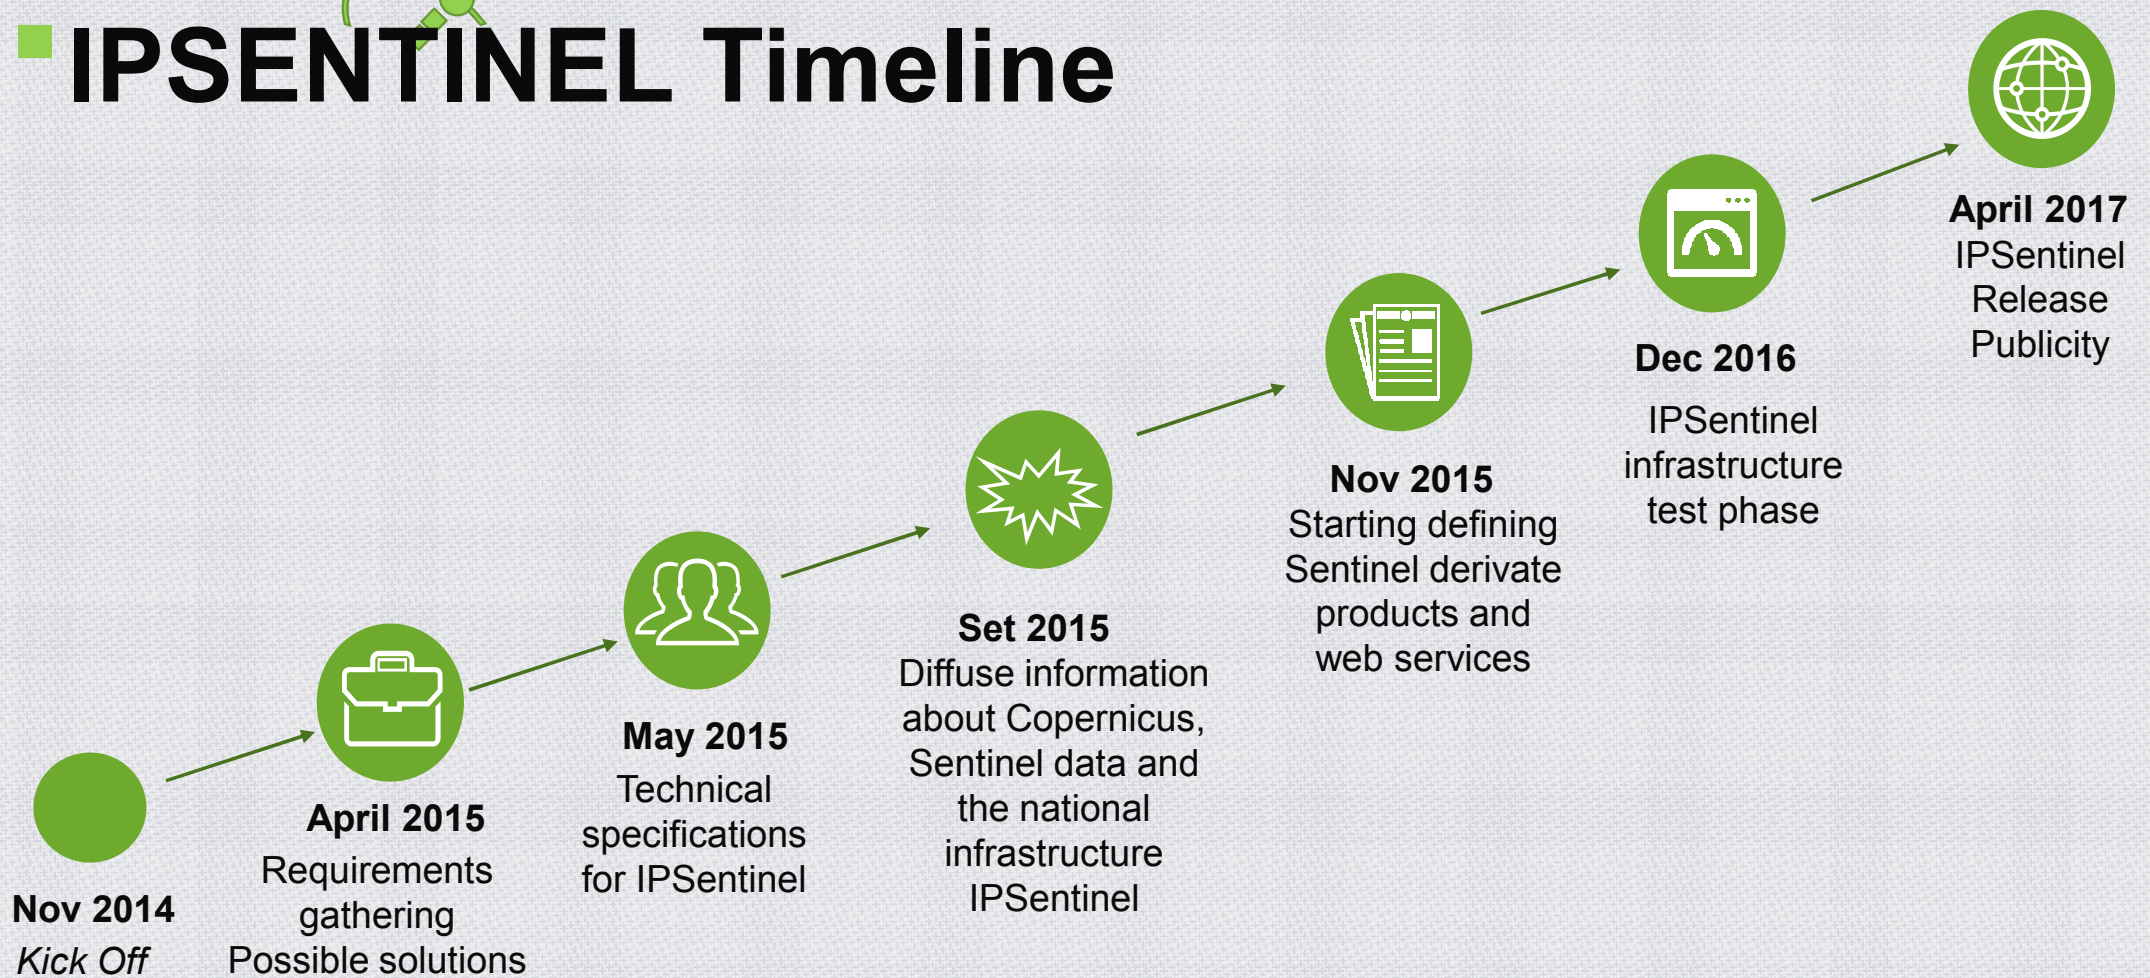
IPSENTINEL Timeline

Nov 2014
*Kick Off*

April 2015
Requirements gathering
Possible solutions

May 2015
Technical specifications for IPSentinel

Set 2015
Diffuse information about Copernicus, Sentinel data and the national infrastructure IPSentinel

Nov 2015
Starting defining Sentinel derivate products and web services

Dec 2016
IPSentinel infrastructure test phase

April 2017
IPSentinel Release Publicity